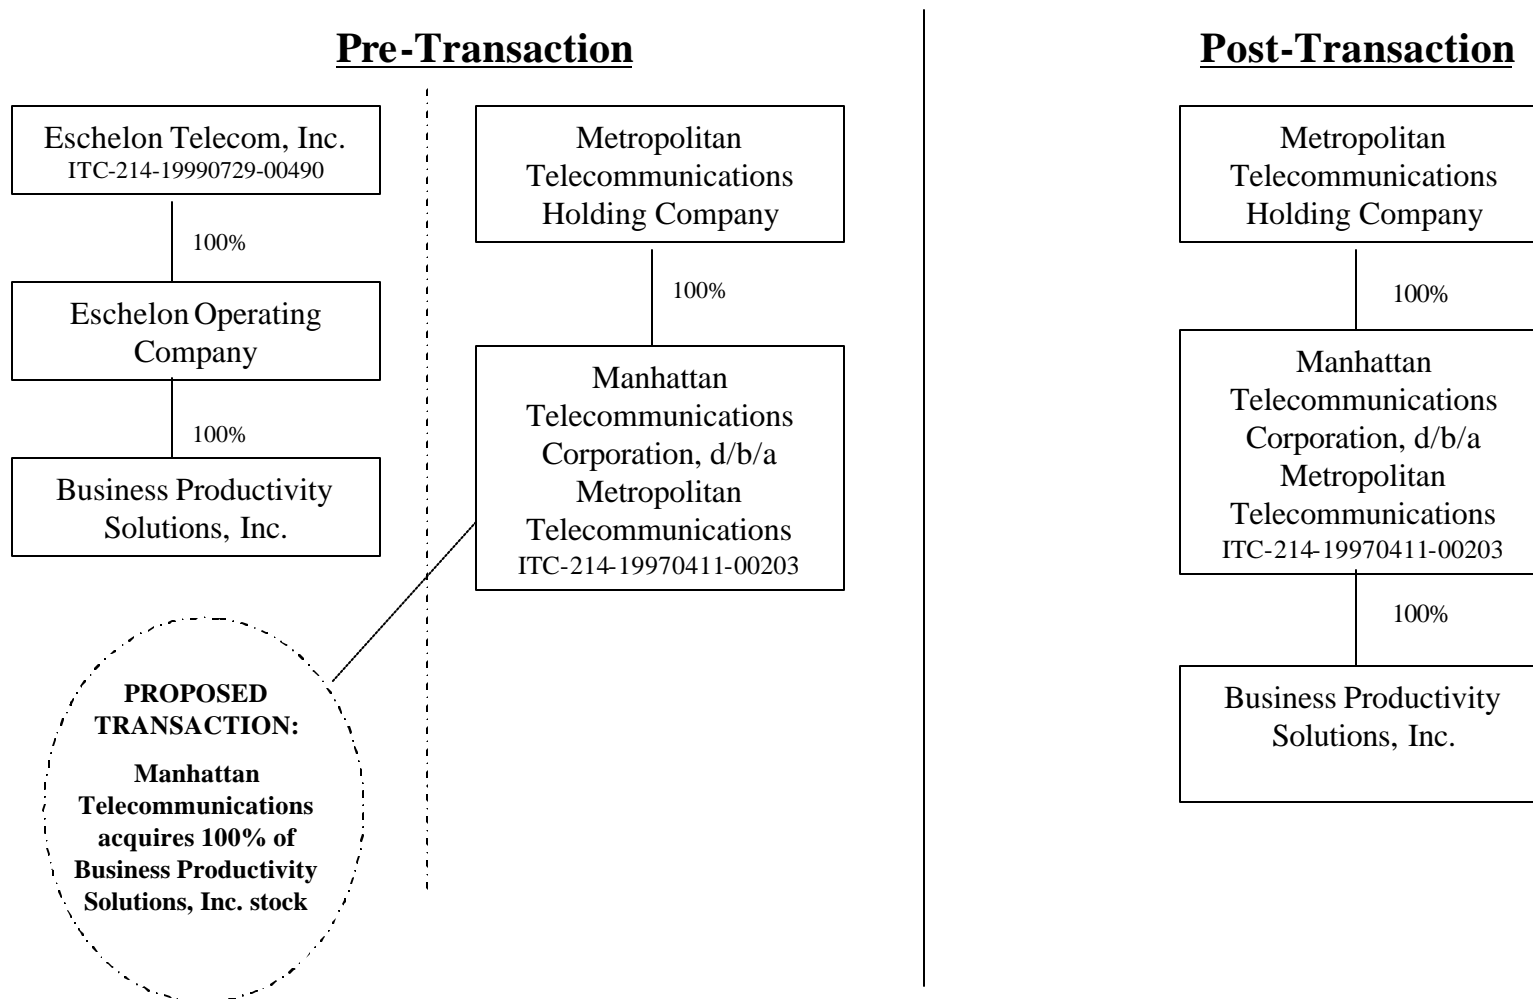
Pre-Transaction

Eschelon Telecom, Inc.
ITC-214-19990729-00490

100%

Eschelon Operating Company

100%

Business Productivity Solutions, Inc.

Metropolitan Telecommunications Holding Company

100%

Manhattan Telecommunications Corporation, d/b/a Metropolitan Telecommunications
ITC-214-19970411-00203

PROPOSED TRANSACTION:

Manhattan Telecommunications acquires 100% of Business Productivity Solutions, Inc. stock

Post-Transaction

Metropolitan Telecommunications Holding Company

100%

Manhattan Telecommunications Corporation, d/b/a Metropolitan Telecommunications
ITC-214-19970411-00203

100%

Business Productivity Solutions, Inc.